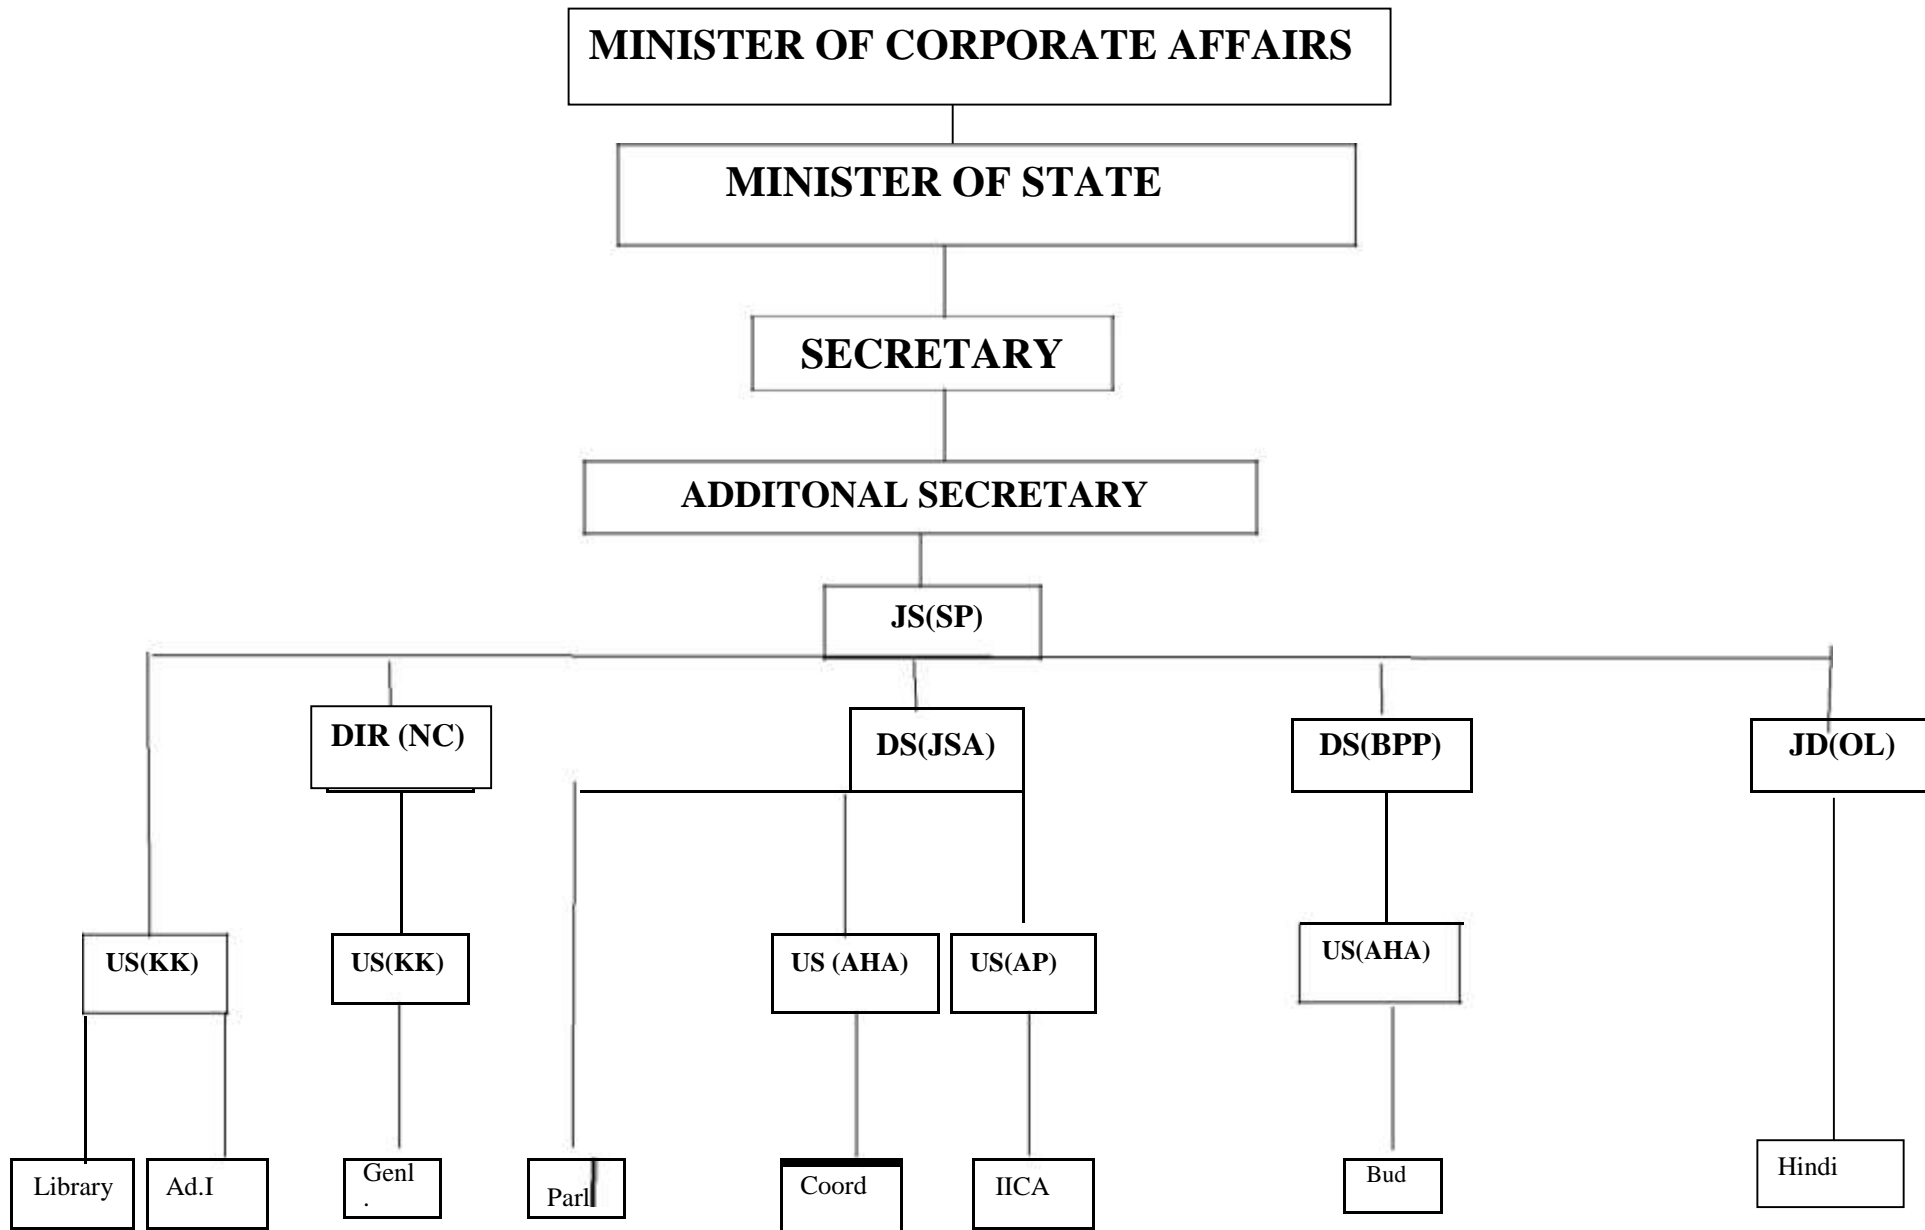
MINISTER OF CORPORATE AFFAIRS

MINISTER OF STATE

SECRETARY

ADDITONAL SECRETARY

JS(SP)

DIR (NC)

DS(JSA)

DS(BPP)

JD(OL)

US(KK)

US(KK)

US (AHA)

US(AP)

US(AHA)

Library

Ad.I

Genl.

Parl

Coord

IICA

Bud

Hindi